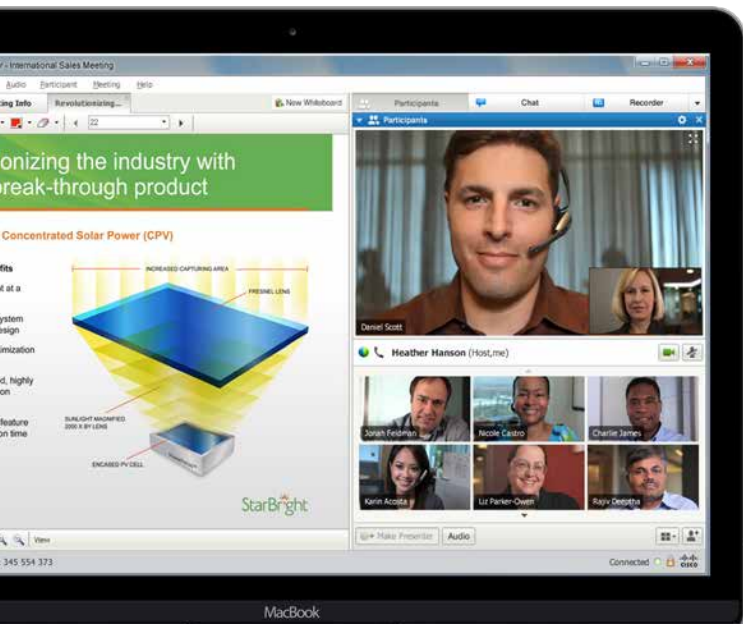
- International Sales Meeting
Audio Participant Meeting Help
ting Info Revolutionizing...
New Whiteboard
22
onizing the industry with
reak-through product
Concentrated Solar Power (CPV)
fits
t at a
ystem
esign
imization
d, highly
on
feature
on time
INCREASED CAPTURING AREA
FRESNEL LENS
SUNLIGHT MAGNIFIED 2000 X BY LENS
ENCASED PV CELL
StarBright
View
345 554 373
Participants
Chat
Recorder
Participants
Daniel Scott
Heather Hanson (Host,me)
Jonah Feldman
Nicole Castro
Charlie James
Karin Acosta
Liz Parker-Owen
Rajiv Deepika
Make Presenter
Audio
Connected
cisco
MacBook